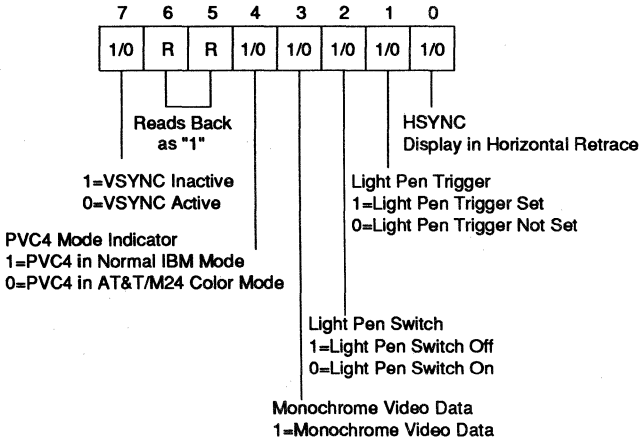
| 7 | 6 | 5 | 4 | 3 | 2 | 1 | 0 |
|---|---|---|---|---|---|---|---|
| 1/0 | R | R | 1/0 | 1/0 | 1/0 | 1/0 | 1/0 |

Reads Back as "1"

HSYNC
Display in Horizontal Retrace

1=VSYNC Inactive
0=VSYNC Active

Light Pen Trigger
1=Light Pen Trigger Set
0=Light Pen Trigger Not Set

PVC4 Mode Indicator
1=PVC4 in Normal IBM Mode
0=PVC4 in AT&T/M24 Color Mode

Light Pen Switch
1=Light Pen Switch Off
0=Light Pen Switch On

Monochrome Video Data
1=Monochrome Video Data